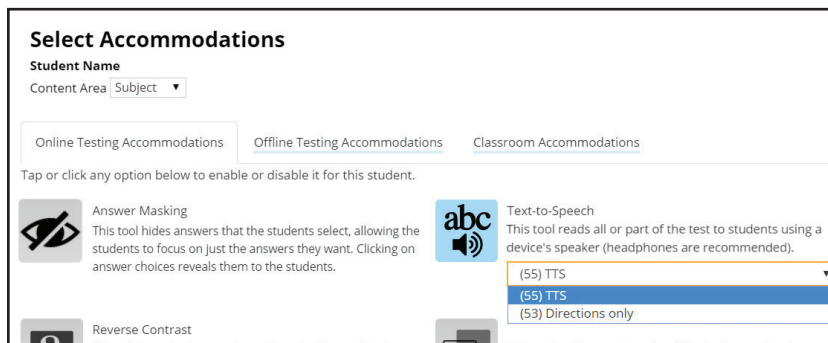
Select Accommodations

Student Name

Content Area Subject ▼

Online Testing Accommodations | Offline Testing Accommodations | Classroom Accommodations

Tap or click any option below to enable or disable it for this student.

Answer Masking
This tool hides answers that the students select, allowing the students to focus on just the answers they want. Clicking on answer choices reveals them to the students.

abc

Text-to-Speech
This tool reads all or part of the test to students using a device's speaker (headphones are recommended).

(55) TTS ▼
(55) TTS
(53) Directions only

Reverse Contrast